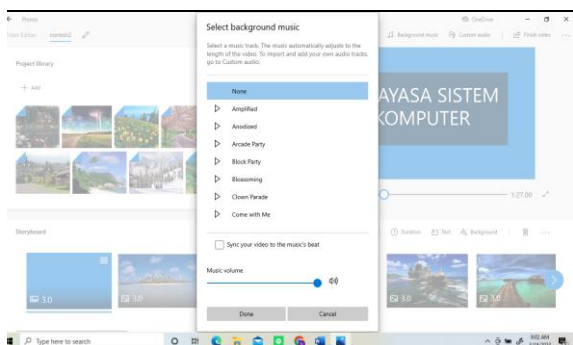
← Photos
Video Editor contoh2

OneDrive – □ ×

Background music Custom audio Finish video ···

Project library

+ Add

Select background music

Select a music track. The music automatically adjusts to the length of the video. To import and add your own audio tracks, go to Custom audio.

None
Amplified
Anodized
Arcade Party
Block Party
Blossoming
Clown Parade
Come with Me

Sync your video to the music's beat

Music volume

Done Cancel

AYASA SISTEM
KOMPUTER

1:27.00

Storyboard

Duration Text Background ···

3.0
3.0
3.0
3.0

Type here to search

8:02 AM